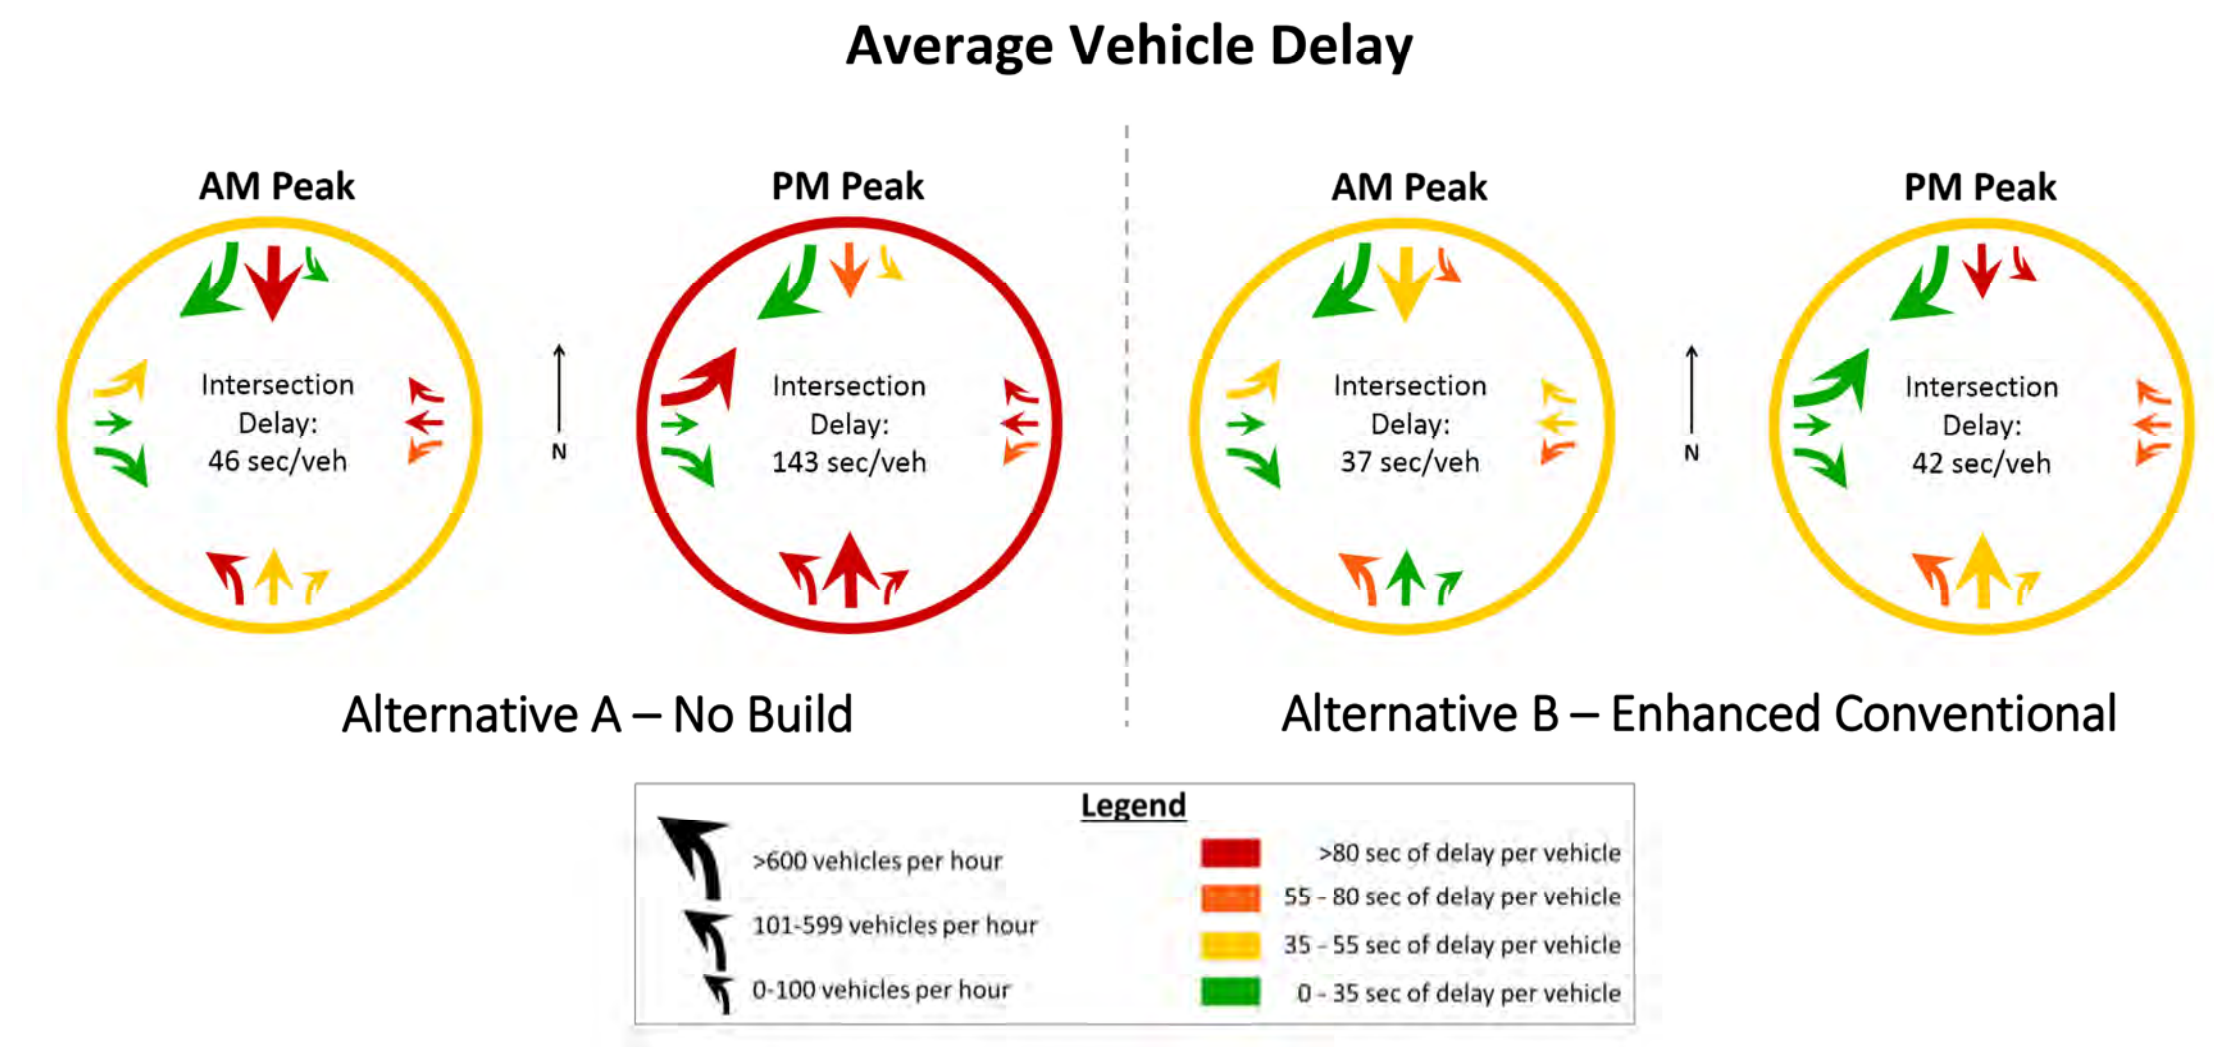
Average Vehicle Delay

AM Peak

Intersection Delay: 46 sec/veh

N

PM Peak

Intersection Delay: 143 sec/veh

Alternative A – No Build

AM Peak

Intersection Delay: 37 sec/veh

N

PM Peak

Intersection Delay: 42 sec/veh

Alternative B – Enhanced Conventional

Legend

>600 vehicles per hour

101-599 vehicles per hour

0-100 vehicles per hour

>80 sec of delay per vehicle

55 - 80 sec of delay per vehicle

35 - 55 sec of delay per vehicle

0 - 35 sec of delay per vehicle